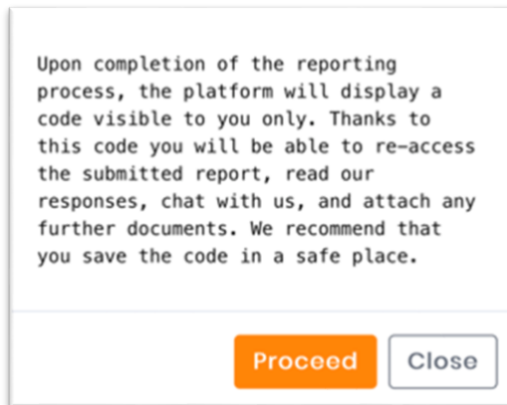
Upon completion of the reporting process, the platform will display a code visible to you only. Thanks to this code you will be able to re-access the submitted report, read our responses, chat with us, and attach any further documents. We recommend that you save the code in a safe place.

Proceed

Close